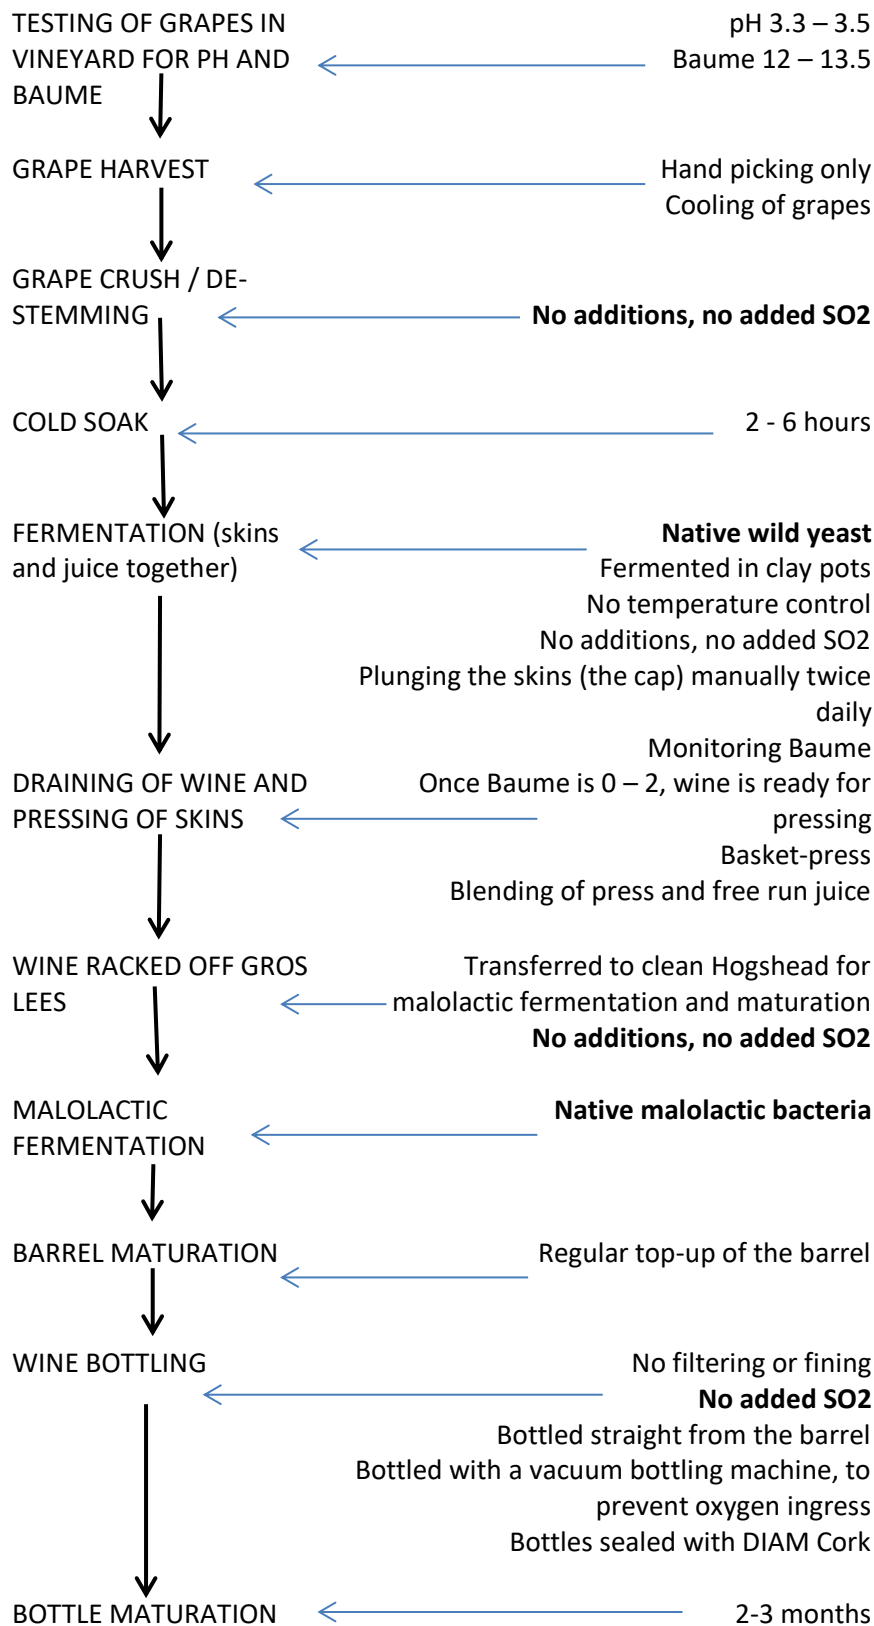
TESTING OF GRAPES IN VINEYARD FOR PH AND BAUME

pH 3.3 – 3.5
Baume 12 – 13.5

GRAPE HARVEST

Hand picking only
Cooling of grapes

GRAPE CRUSH / DE-STEMMING

**No additions, no added SO2**

COLD SOAK

2 - 6 hours

FERMENTATION (skins and juice together)

**Native wild yeast**
Fermented in clay pots
No temperature control
No additions, no added SO2
Plunging the skins (the cap) manually twice daily
Monitoring Baume
Once Baume is 0 – 2, wine is ready for pressing

DRAINING OF WINE AND PRESSING OF SKINS

Basket-press
Blending of press and free run juice

WINE RACKED OFF GROS LEES

Transferred to clean Hogshead for malolactic fermentation and maturation
**No additions, no added SO2**

MALOLACTIC FERMENTATION

**Native malolactic bacteria**

BARREL MATURATION

Regular top-up of the barrel

WINE BOTTLING

No filtering or fining
**No added SO2**
Bottled straight from the barrel
Bottled with a vacuum bottling machine, to prevent oxygen ingress
Bottles sealed with DIAM Cork

BOTTLE MATURATION

2-3 months